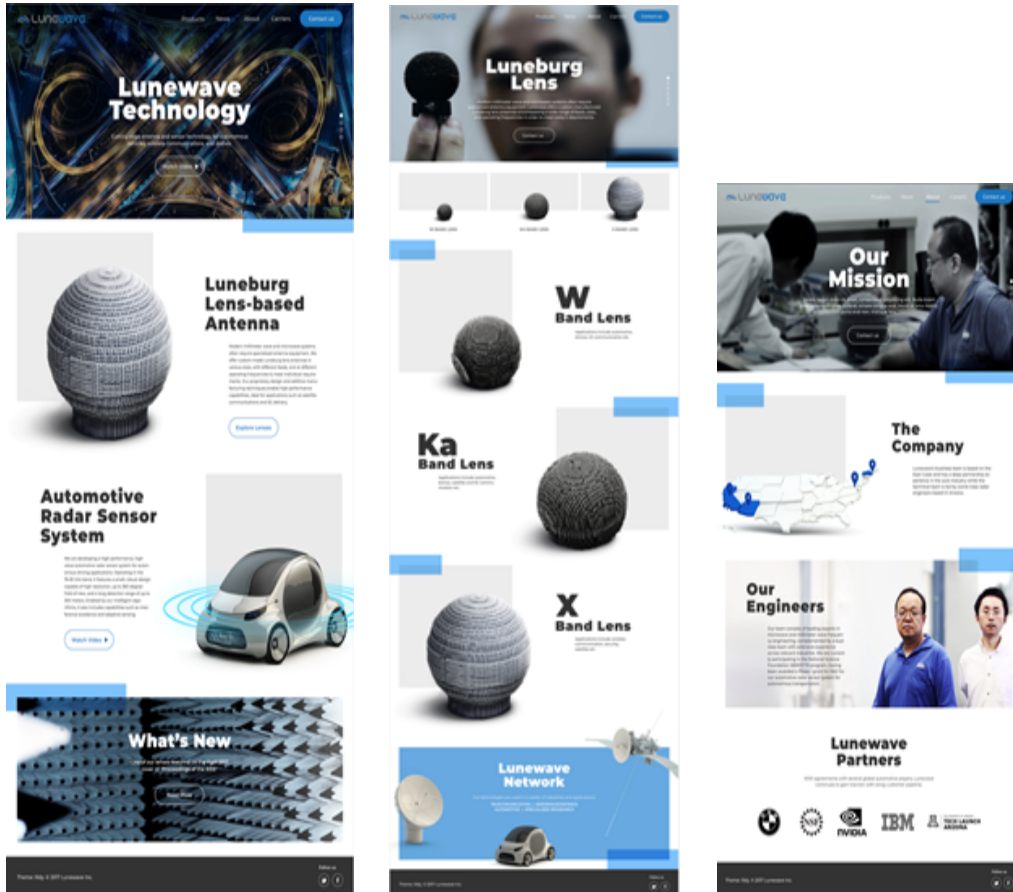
Lunewave Products News About Careers Contact us

Lunewave Technology

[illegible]

Watch video

Luneburg Lens-based Antenna

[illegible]

Explore Lenses

Automotive Radar Sensor System

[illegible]

Watch Video

What's New

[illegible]

Read More

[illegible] © 2017 Lunewave Inc.

Follow us

Lunewave Products News About Careers Contact us

Luneburg Lens

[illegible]

Contact us

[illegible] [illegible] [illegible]

W Band Lens

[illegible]

Ka Band Lens

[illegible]

X Band Lens

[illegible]

Lunewave Network

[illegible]

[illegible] © 2017 Lunewave Inc.

Follow us

Lunewave Products News About Careers Contact us

Our Mission

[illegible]

Contact us

The Company

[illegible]

Our Engineers

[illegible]

Lunewave Partners

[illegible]

NSF NVIDIA IBM TECH LAUNCH ARIZONA

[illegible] © 2017 Lunewave Inc.

Follow us